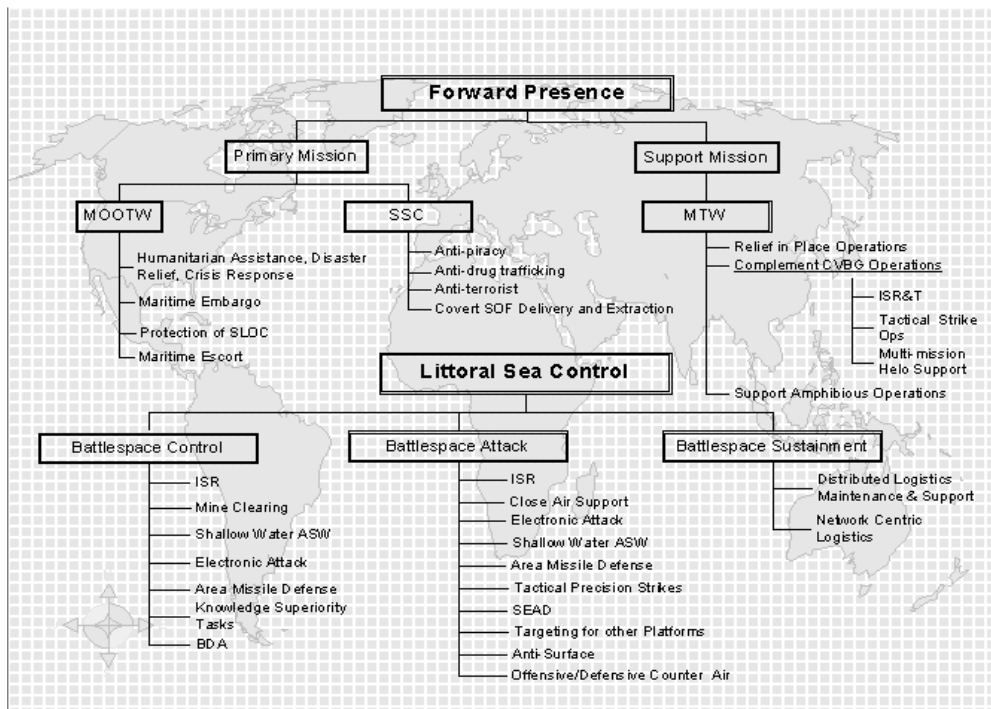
Forward Presence

Primary Mission

Support Mission

MOOTW

Humanitarian Assistance, Disaster Relief, Crisis Response

Maritime Embargo

Protection of SLOC

Maritime Escort

SSC

Anti-piracy

Anti-drug trafficking

Anti-terrorist

Covert SOF Delivery and Extraction

MTW

Relief in Place Operations

Complement CVBG Operations

ISR&T

Tactical Strike Ops

Multi-mission Helo Support

Support Amphibious Operations

Littoral Sea Control

Battlespace Control

ISR

Mine Clearing

Shallow Water ASW

Electronic Attack

Area Missile Defense

Knowledge Superiority Tasks

BDA

Battlespace Attack

ISR

Close Air Support

Electronic Attack

Shallow Water ASW

Area Missile Defense

Tactical Precision Strikes

SEAD

Targeting for other Platforms

Anti-Surface

Offensive/Defensive Counter Air

Battlespace Sustainment

Distributed Logistics Maintenance & Support

Network Centric Logistics